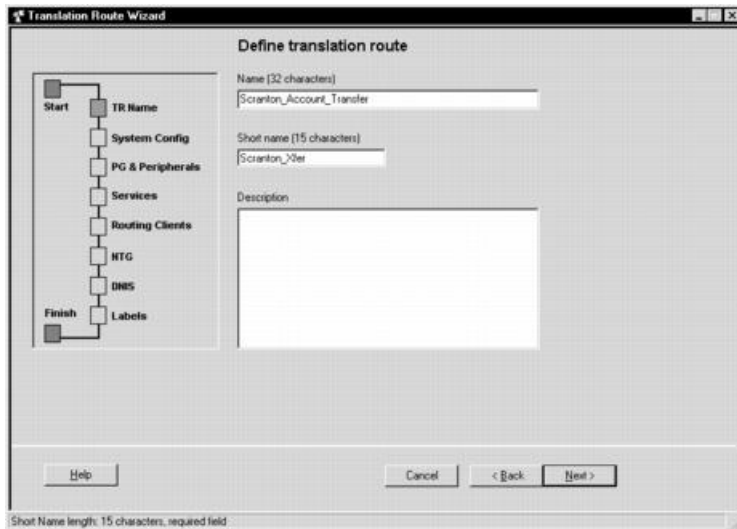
Translation Route Wizard

Define translation route

Start

TR Name

System Config

PG & Peripherals

Services

Routing Clients

NTG

DNIS

Finish

Labels

Name (32 characters)

Scranton_Account_Transfer

Short name (15 characters)

Scranton_Xfer

Description

Help

Cancel

< Back

Next >

Short Name length: 15 characters, required field